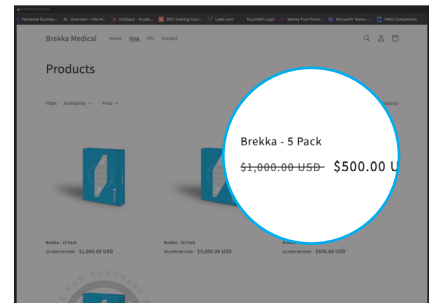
Facebook Busines... Overview - Vita M... HubSpot - Acade... SEO Training Cour... Tube Loon YouSMD Login Hockey Fest Prem... Microsoft Teams ... Vetl Competitions

Brekka Medical Home Shop FAQ Contact

Products

Filter: Availability Price

Brekka - 5 Pack

~~$1,000.00 USD~~ $500.00 U

Brekka - 15 Pack
~~$3,000.00 USD~~ $1,500.00 USD

Brekka - 10 Pack
~~$2,000.00 USD~~ $1,000.00 USD

~~$1,000.00 USD~~ $500.00 USD